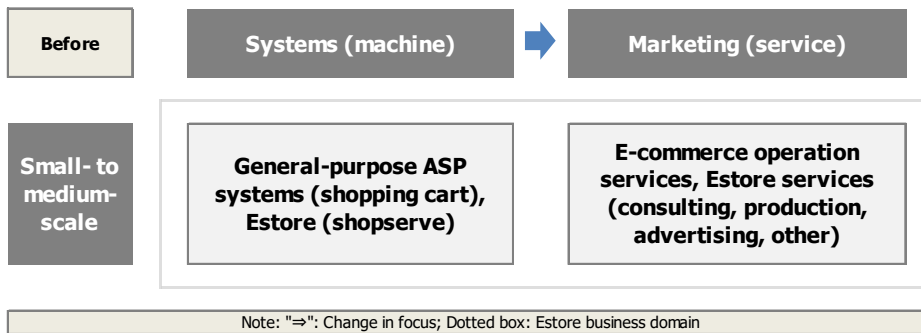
Before

Systems (machine)

Marketing (service)

Small- to medium-scale

General-purpose ASP systems (shopping cart), Estore (shopserve)

E-commerce operation services, Estore services (consulting, production, advertising, other)

Note: "⇒": Change in focus; Dotted box: Estore business domain